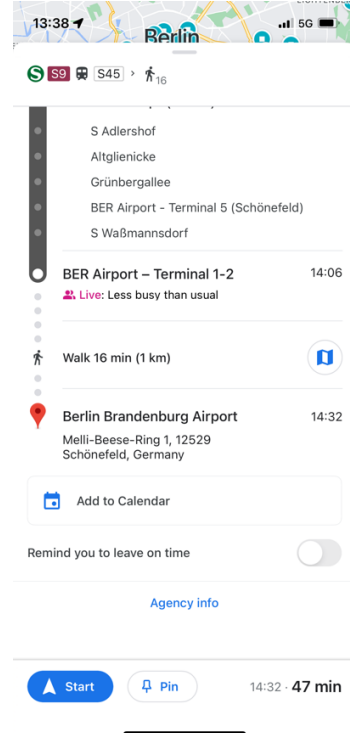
13:38
Berlin
5G

S S9 S45 › 16

S Adlershof

Altglienicke

Grünbergallee

BER Airport - Terminal 5 (Schönefeld)

S Waßmannsdorf

BER Airport – Terminal 1-2 14:06

Live: Less busy than usual

Walk 16 min (1 km)

Berlin Brandenburg Airport 14:32

Melli-Beese-Ring 1, 12529 Schönefeld, Germany

Add to Calendar

Remind you to leave on time

Agency info

Start

Pin

14:32 · 47 min